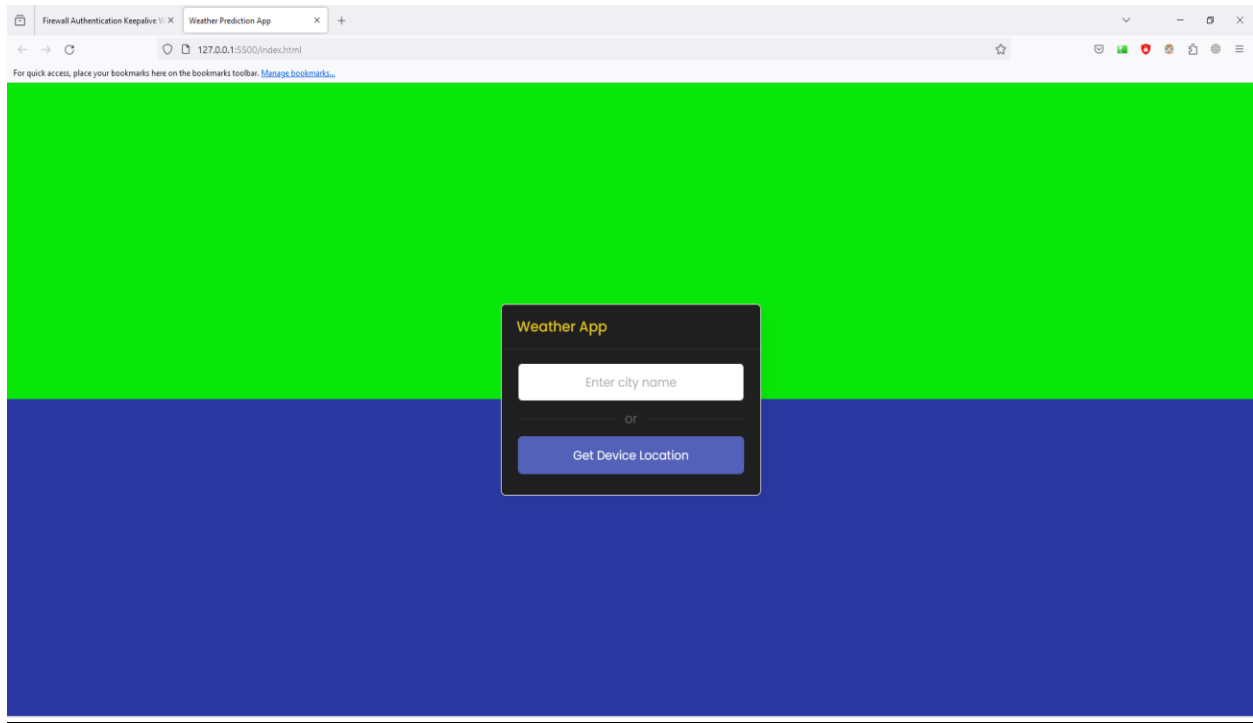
Firewall Authentication Keepalive W ×
Weather Prediction App ×
+

127.0.0.1:5500/index.html

For quick access, place your bookmarks here on the bookmarks toolbar. Manage bookmarks...

Weather App

Enter city name

or

Get Device Location